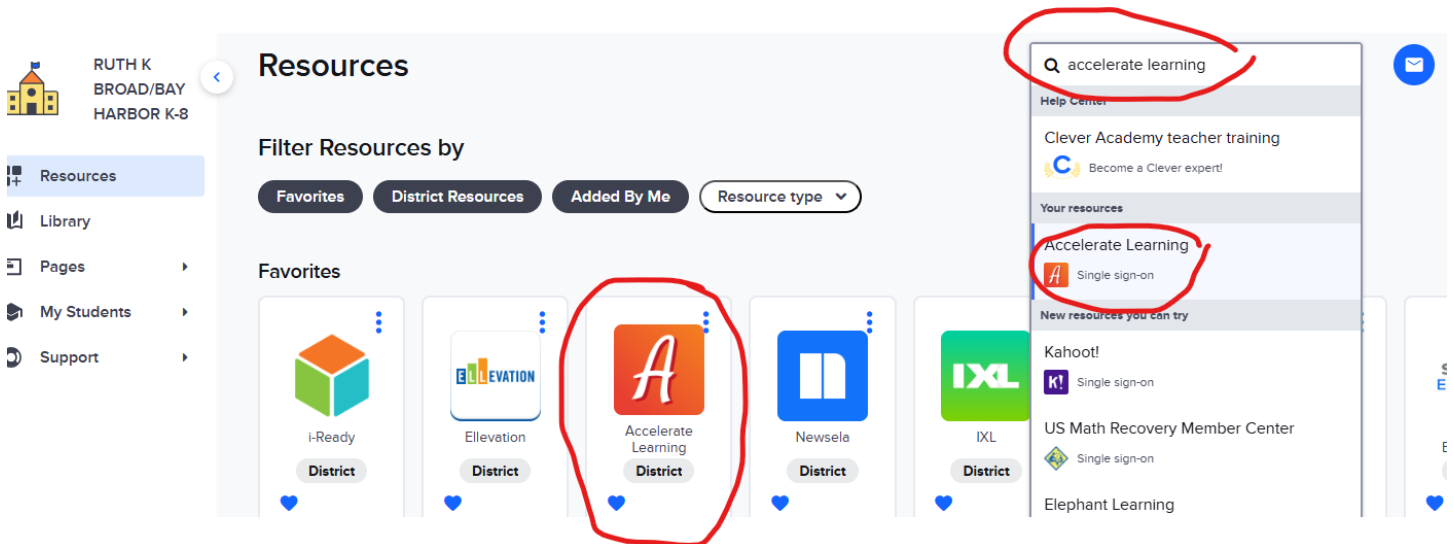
RUTH K BROAD/BAY HARBOR K-8

Resources

Library

Pages

My Students

Support

Resources

Filter Resources by

Favorites District Resources Added By Me Resource type

Favorites

i-Ready
District

ELLEVATION
Ellevation
District

Accelerate Learning
District

Newsela
District

IXL
IXL
District

accelerate learning

Help Center

Clever Academy teacher training
Become a Clever expert!

Your resources

Accelerate Learning
Single sign-on

New resources you can try

Kahoot!
Single sign-on

US Math Recovery Member Center
Single sign-on

Elephant Learning